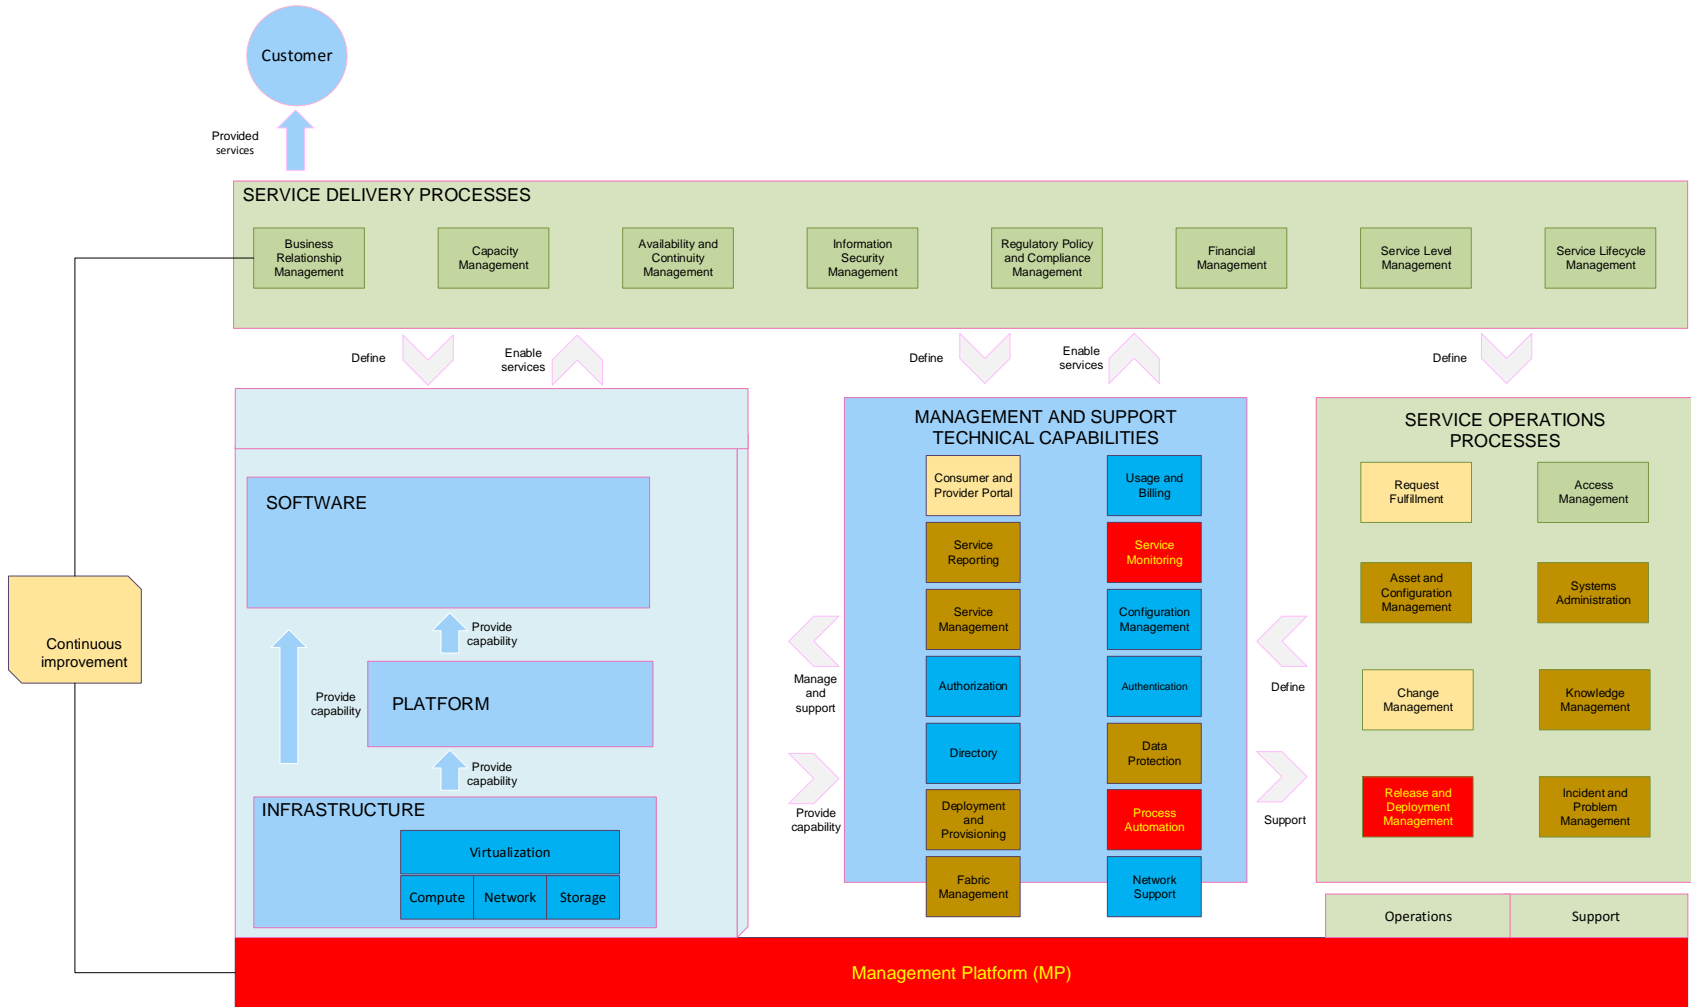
Customer

Provided services

SERVICE DELIVERY PROCESSES

Business Relationship Management

Capacity Management

Availability and Continuity Management

Information Security Management

Regulatory Policy and Compliance Management

Financial Management

Service Level Management

Service Lifecycle Management

Define

Enable services

Define

Enable services

Define

SOFTWARE

Provide capability

Provide capability

PLATFORM

Provide capability

INFRASTRUCTURE

Virtualization

| Compute | Network | Storage |
|---|---|---|

MANAGEMENT AND SUPPORT TECHNICAL CAPABILITIES

Consumer and Provider Portal

Usage and Billing

Service Reporting

Service Monitoring

Service Management

Configuration Management

Authorization

Authentication

Directory

Data Protection

Deployment and Provisioning

Process Automation

Fabric Management

Network Support

Manage and support

Provide capability

Define

Support

SERVICE OPERATIONS PROCESSES

Request Fulfillment

Access Management

Asset and Configuration Management

Systems Administration

Change Management

Knowledge Management

Release and Deployment Management

Incident and Problem Management

Operations

Support

Continuous improvement

Management Platform (MP)